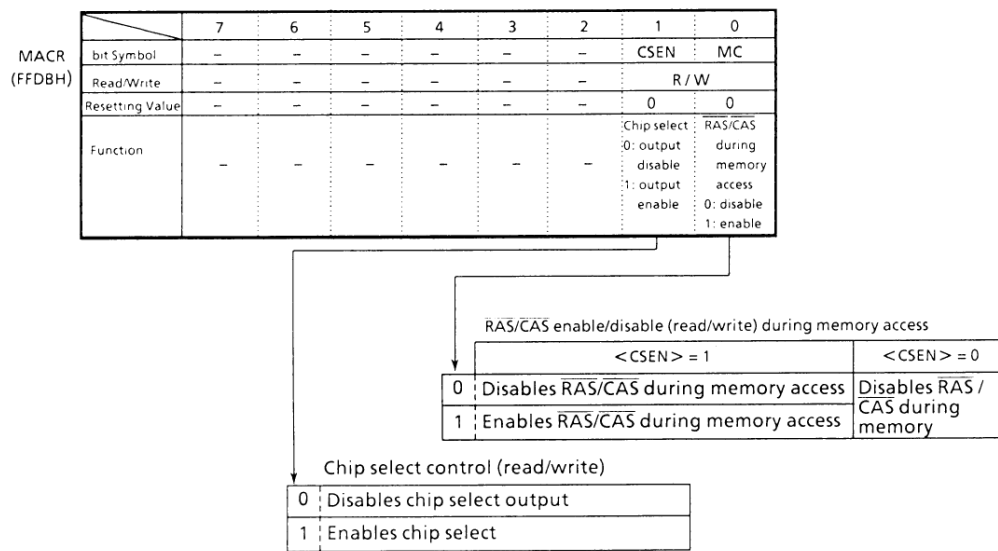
MACR
(FFDBH)

| | 7 | 6 | 5 | 4 | 3 | 2 | 1 | 0 |
|---|---|---|---|---|---|---|---|---|
| bit Symbol | – | – | – | – | – | – | CSEN | MC |
| Read/Write | – | – | – | – | – | – | R / W | |
| Resetting Value | – | – | – | – | – | – | 0 | 0 |
| Function | – | – | – | – | – | – | Chip select 0: output disable 1: output enable | $\overline{RAS}/\overline{CAS}$ during memory access 0: disable 1: enable |

$\overline{RAS}/\overline{CAS}$ enable/disable (read/write) during memory access

| | <CSEN> = 1 | <CSEN> = 0 |
|---|---|---|
| 0 | Disables $\overline{RAS}/\overline{CAS}$ during memory access | Disables $\overline{RAS}$ / $\overline{CAS}$ during memory |
| 1 | Enables $\overline{RAS}/\overline{CAS}$ during memory access | |

Chip select control (read/write)

| | |
|---|---|
| 0 | Disables chip select output |
| 1 | Enables chip select |